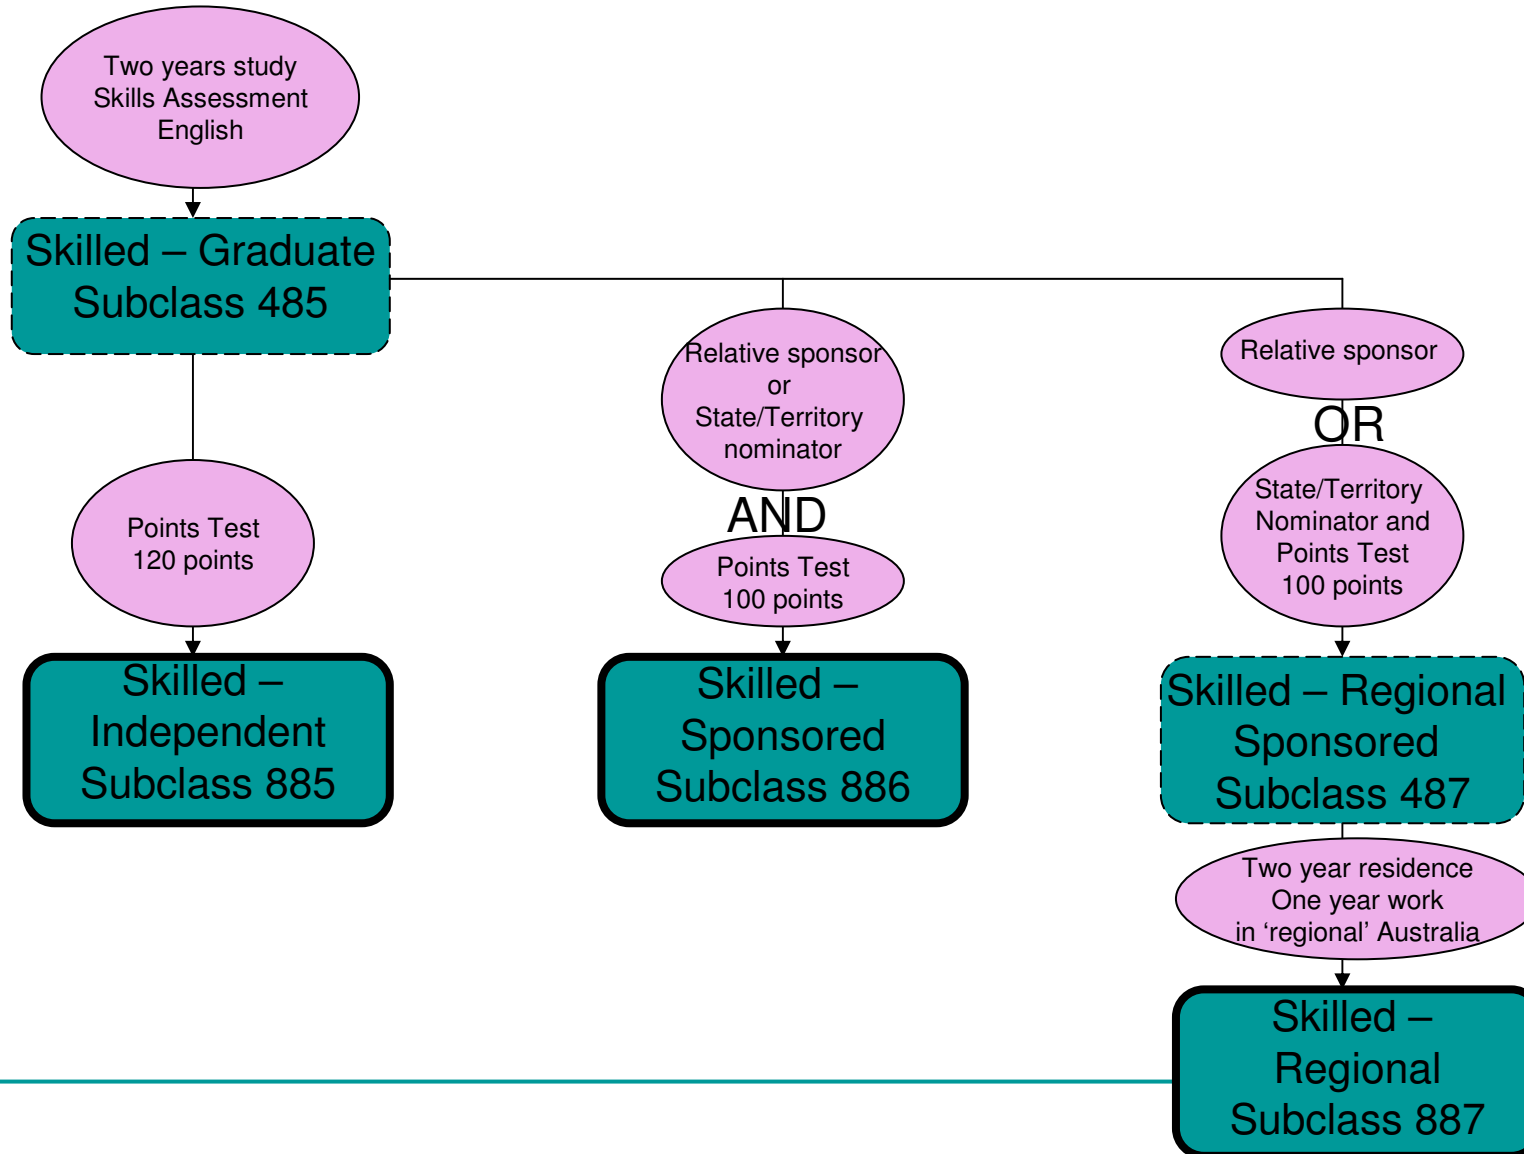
Two years study
Skills Assessment
English

Skilled – Graduate
Subclass 485

Points Test
120 points

Skilled –
Independent
Subclass 885

Relative sponsor
or
State/Territory
nominator

AND

Points Test
100 points

Skilled –
Sponsored
Subclass 886

Relative sponsor

OR

State/Territory
Nominator and
Points Test
100 points

Skilled – Regional
Sponsored
Subclass 487

Two year residence
One year work
in 'regional' Australia

Skilled –
Regional
Subclass 887